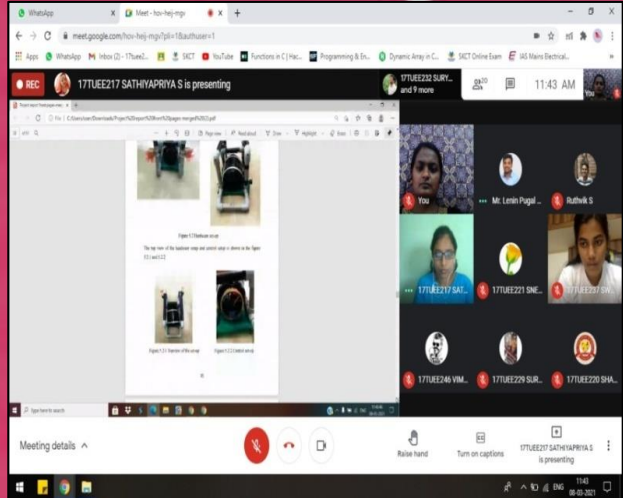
WhatsApp

Meet - hov-hejj-mgv

meet.google.com/hov-hejj-mgv?pli=1&authuser=1

Apps WhatsApp Inbox (2) - 17tuee2... SKCT YouTube Functions in C | Hac... Programming & En... Dynamic Array in C... SKCT Online Exam IAS Mains Electrical...

REC

17TUEE217 SATHIYAPRIYA S is presenting

17TUEE232 SURY... and 9 more

20

11:43 AM

You

Figure 5.2 Hardware set up

The top view of the hardware setup and isolated setup is shown in the figure 5.2.1 and 5.2.2

Figure 5.2.1 Top view of the set up

Figure 5.2.2 Isolated set up

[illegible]

You

Mr. Lenin Pugal ...

Ruthvik S

17TUEE217 SAT...

17TUEE221 SNE...

17TUEE237 SW...

17TUEE246 VIM...

17TUEE229 SUR...

17TUEE220 SHA...

Type here to search

Meeting details

Raise hand

Turn on captions

17TUEE217 SATHIYAPRIYA S is presenting

ENG

11:43

08-03-2021